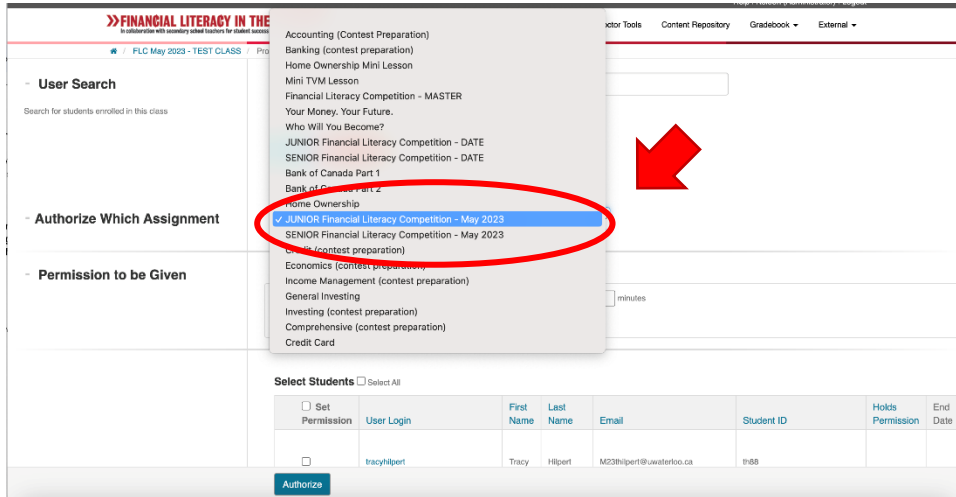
FINANCIAL LITERACY IN THE
In collaboration with secondary school teachers for student success

uctor Tools Content Repository Gradebook ▾ External ▾

FLC May 2023 - TEST CLASS / Pro

User Search
Search for students enrolled in this class

Authorize Which Assignment

Permission to be Given

Accounting (Contest Preparation)
Banking (contest preparation)
Home Ownership Mini Lesson
Mini TVM Lesson
Financial Literacy Competition - MASTER
Your Money. Your Future.
Who Will You Become?
JUNIOR Financial Literacy Competition - DATE
SENIOR Financial Literacy Competition - DATE
Bank of Canada Part 1
Bank of Canada Part 2
Home Ownership
✓ JUNIOR Financial Literacy Competition - May 2023
SENIOR Financial Literacy Competition - May 2023
Credit (contest preparation)
Economics (contest preparation)
Income Management (contest preparation)
General Investing
Investing (contest preparation)
Comprehensive (contest preparation)
Credit Card

minutes

Select Students ☐ Select All

| ☐ Set Permission | User Login | First Name | Last Name | Email | Student ID | Holds Permission | End Date |
|---|---|---|---|---|---|---|---|
| ☐ | tracyhilpert | Tracy | Hilpert | M23thilpert@uwaterloo.ca | th88 | | |

Authorize